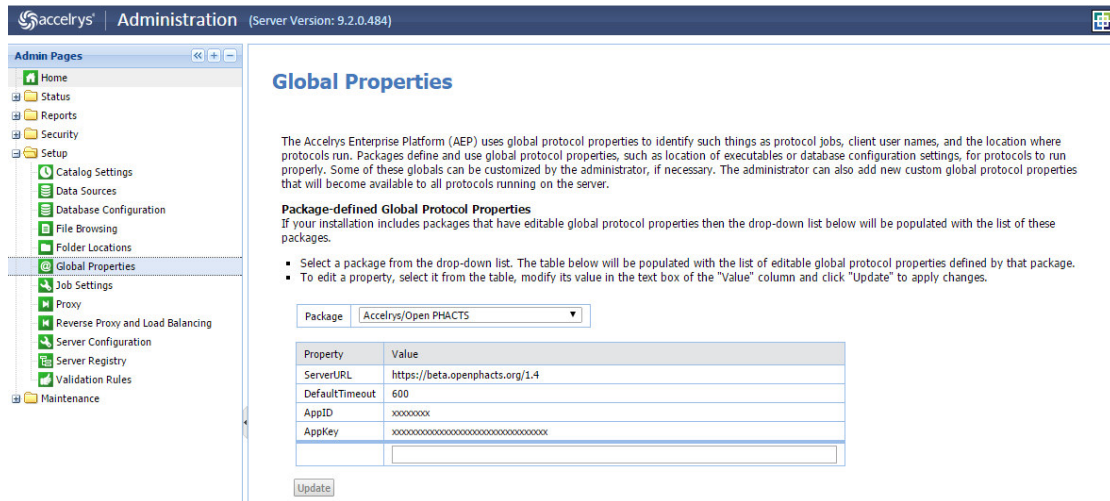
accelrys® | Administration (Server Version: 9.2.0.484)

Admin Pages

Home
Status
Reports
Security
Setup
Catalog Settings
Data Sources
Database Configuration
File Browsing
Folder Locations
Global Properties
Job Settings
Proxy
Reverse Proxy and Load Balancing
Server Configuration
Server Registry
Validation Rules
Maintenance

Global Properties

The Accelrys Enterprise Platform (AEP) uses global protocol properties to identify such things as protocol jobs, client user names, and the location where protocols run. Packages define and use global protocol properties, such as location of executables or database configuration settings, for protocols to run properly. Some of these globals can be customized by the administrator, if necessary. The administrator can also add new custom global protocol properties that will become available to all protocols running on the server.

Package-defined Global Protocol Properties
If your installation includes packages that have editable global protocol properties then the drop-down list below will be populated with the list of these packages.

- Select a package from the drop-down list. The table below will be populated with the list of editable global protocol properties defined by that package.
- To edit a property, select it from the table, modify its value in the text box of the "Value" column and click "Update" to apply changes.

Package | Accelrys/Open PHACTS

| Property | Value |
|---|---|
| ServerURL | https://beta.openphacts.org/1.4 |
| DefaultTimeout | 600 |
| AppID | xxxxxxxx |
| AppKey | xxxxxxxxxxxxxxxxxxxxxxxxxxxxxxxx |
| | |

Update